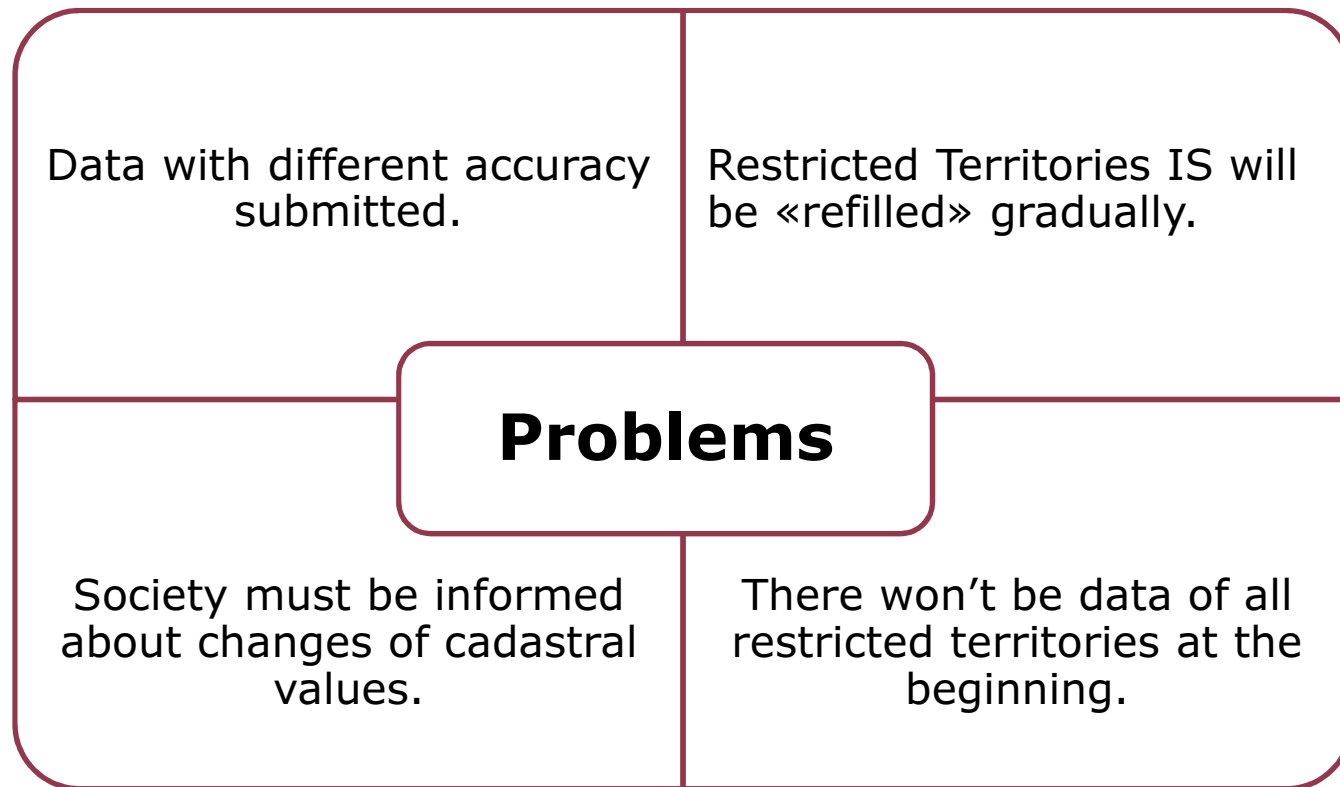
Data with different accuracy submitted.

Restricted Territories IS will be «refilled» gradually.

Problems

Society must be informed about changes of cadastral values.

There won’t be data of all restricted territories at the beginning.